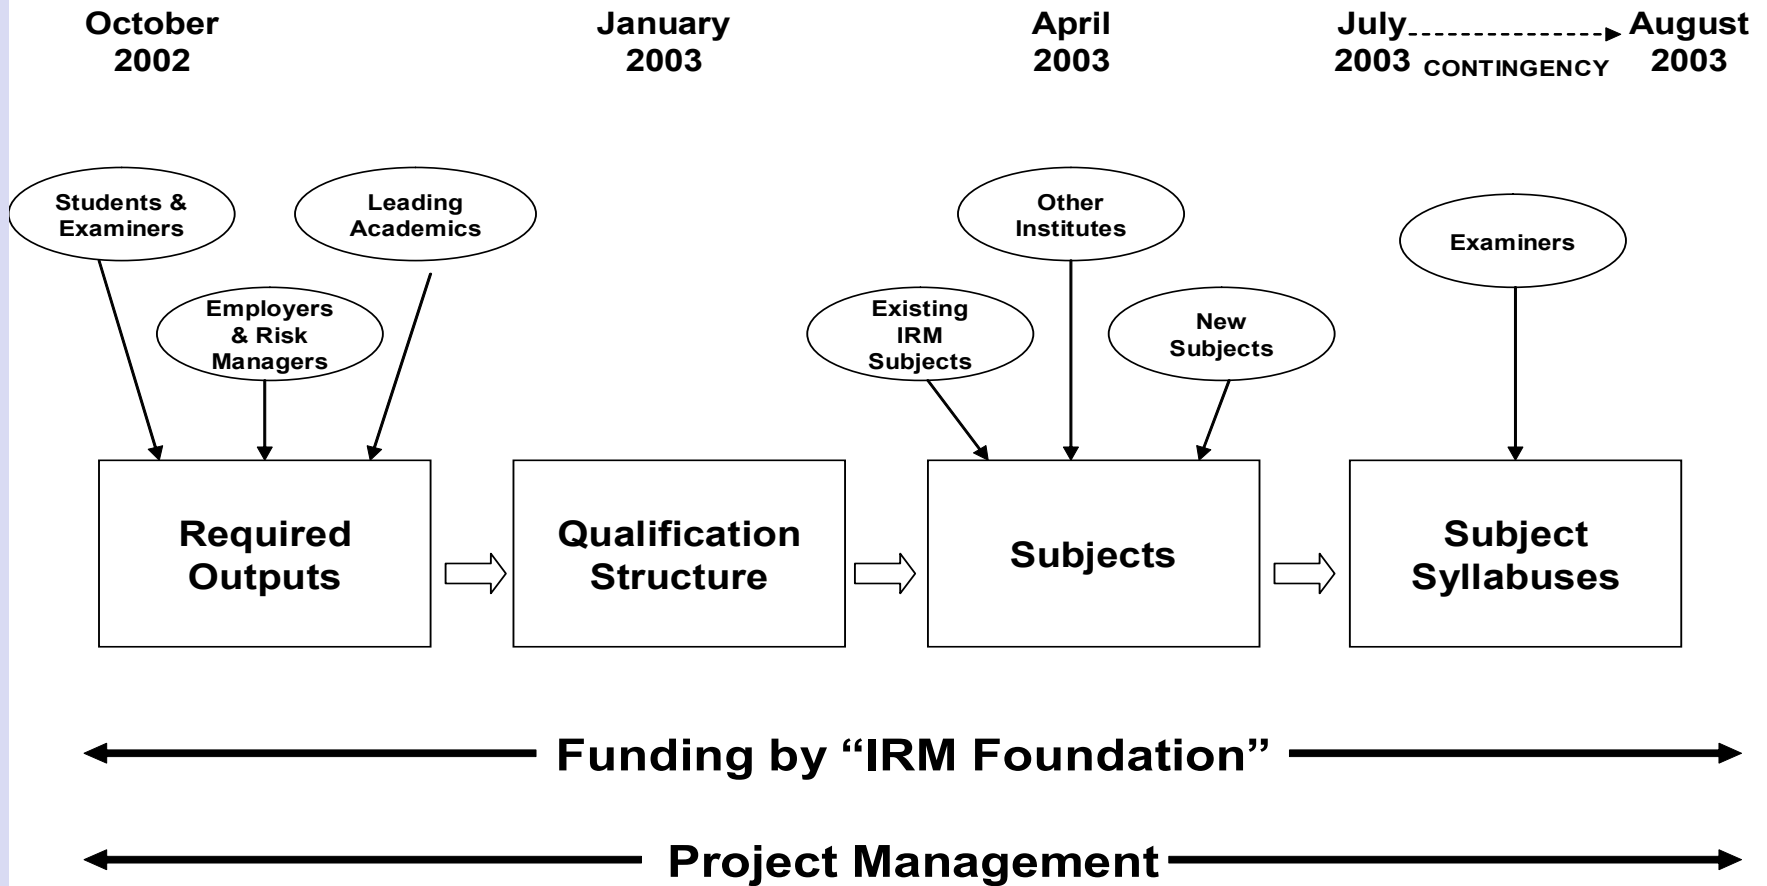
October 2002

January 2003

April 2003

July 2003 CONTINGENCY August 2003

Students & Examiners

Leading Academics

Employers & Risk Managers

Other Institutes

Existing IRM Subjects

New Subjects

Examiners

Required Outputs

Qualification Structure

Subjects

Subject Syllabuses

Funding by “IRM Foundation”

Project Management